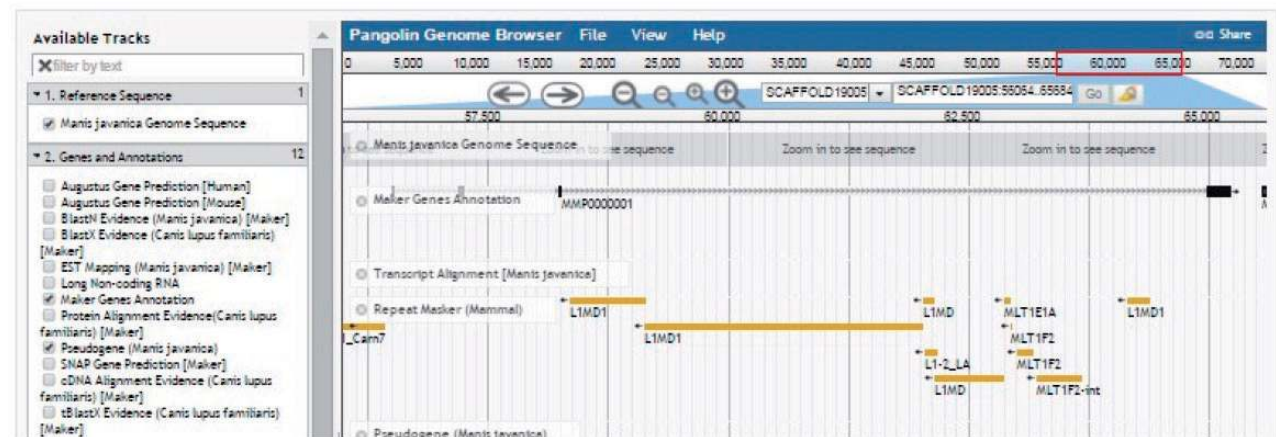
Available Tracks

filter by text

1. Reference Sequence 1

Manis javanica Genome Sequence

2. Genes and Annotations 12

Augustus Gene Prediction [Human]
Augustus Gene Prediction [Mouse]
BlastN Evidence (Manis javanica) [Maker]
BlastX Evidence (Canis lupus familiaris) [Maker]
EST Mapping (Manis javanica) [Maker]
Long Non-coding RNA
Maker Genes Annotation
Protein Alignment Evidence(Canis lupus familiaris) [Maker]
Pseudogene (Manis javanica)
SNAP Gene Prediction [Maker]
cDNA Alignment Evidence (Canis lupus familiaris) [Maker]
tBlastX Evidence (Canis lupus familiaris) [Maker]

Pangolin Genome Browser File View Help Share

0 5,000 10,000 15,000 20,000 25,000 30,000 35,000 40,000 45,000 50,000 55,000 60,000 65,000 70,000

SCAFFOLD19005 SCAFFOLD19005:56054..65684 Go

57,500 60,000 62,500 65,000

Manis javanica Genome Sequence Zoom in to see sequence Zoom in to see sequence Zoom in to see sequence

Maker Genes Annotation MMP0000001

Transcript Alignment [Manis javanica]

Repeat Masker (Mammal) L1MD1 L1MD MLT1E1A L1MD1
_Carn7 L1MD1 MLT1F2
MLT1F2
L1-2_LA
L1MD MLT1F2-int

Pseudogene (Manis javanica)